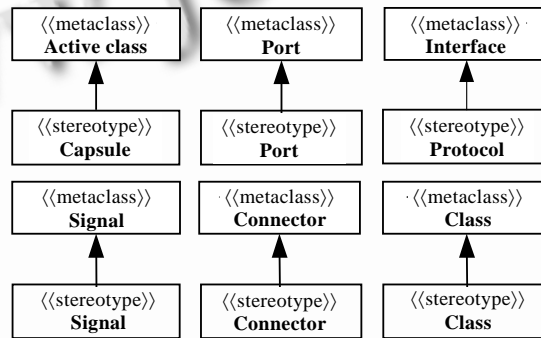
⟨⟨metaclass⟩⟩
Active class

⟨⟨metaclass⟩⟩
Port

⟨⟨metaclass⟩⟩
Interface

⟨⟨stereotype⟩⟩
Capsule

⟨⟨stereotype⟩⟩
Port

⟨⟨stereotype⟩⟩
Protocol

⟨⟨metaclass⟩⟩
Signal

⟨⟨metaclass⟩⟩
Connector

⟨⟨metaclass⟩⟩
Class

⟨⟨stereotype⟩⟩
Signal

⟨⟨stereotype⟩⟩
Connector

⟨⟨stereotype⟩⟩
Class